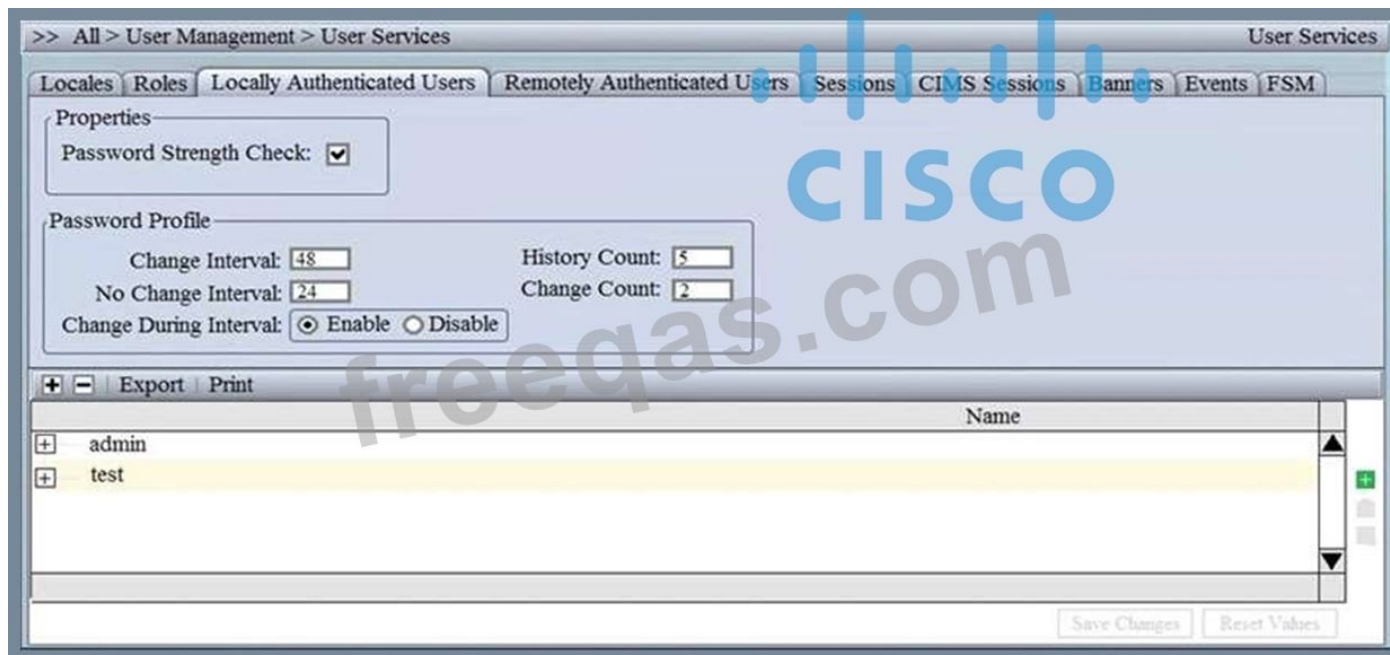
>> All > User Management > User Services

User Services

Locales | Roles | Locally Authenticated Users | Remotely Authenticated Users | Sessions | CIMS Sessions | Banners | Events | FSM

Properties
Password Strength Check: ☑

Password Profile
Change Interval: 48
No Change Interval: 24
Change During Interval: ⊙ Enable ○ Disable
History Count: 5
Change Count: 2

Export | Print

| Name |
|---|
| admin |
| test |

Save Changes | Reset Values

cisco

freeqas.com